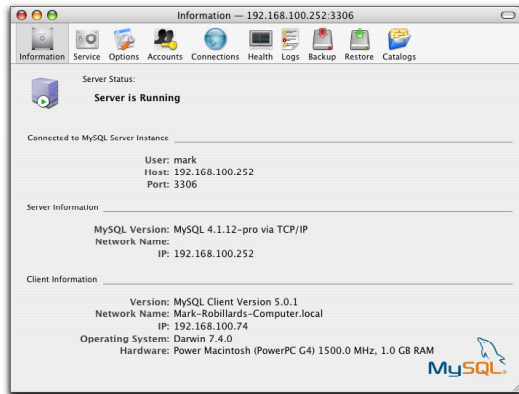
Information — 192.168.100.252:3306

Information Service Options Accounts Connections Health Logs Backup Restore Catalogs

Server Status:
Server is Running

Connected to MySQL Server Instance

User: mark
Host: 192.168.100.252
Port: 3306

Server Information

MySQL Version: MySQL 4.1.12-pro via TCP/IP
Network Name:
IP: 192.168.100.252

Client Information

Version: MySQL Client Version 5.0.1
Network Name: Mark-Robillards-Computer.local
IP: 192.168.100.74
Operating System: Darwin 7.4.0
Hardware: Power Macintosh (PowerPC G4) 1500.0 MHz, 1.0 GB RAM

MySQL